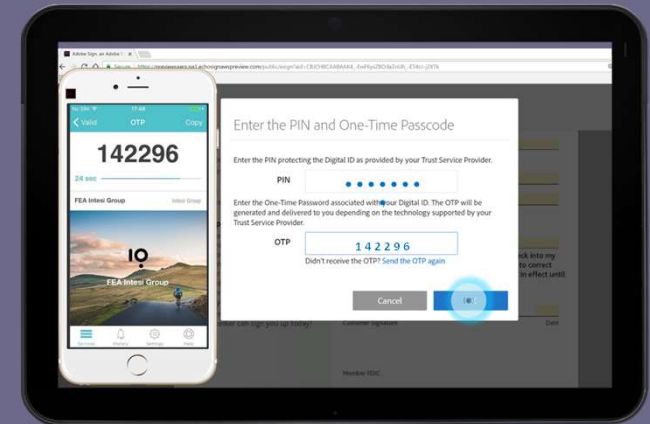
Adobe Sign, an Adobe

Secure https://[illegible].echosignpreview.com/public/esign?aid=CBJCHBCAABAAK4_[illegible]

No SIM 17:48

Valid OTP Copy

142296

24 sec

FEA Intesi Group Intesi Group

IQ

FEA Intesi Group

Services History Settings Help

Enter the PIN and One-Time Passcode

Enter the PIN protecting the Digital ID as provided by your Trust Service Provider.

PIN •••••••

Enter the One-Time Password associated with your Digital ID. The OTP will be generated and delivered to you depending on the technology supported by your Trust Service Provider.

OTP 142296

Didn't receive the OTP? Send the OTP again

Cancel

ck into my to correct in effect until

anker can sign you up today!

Customer Signature

Date

Member FDIC